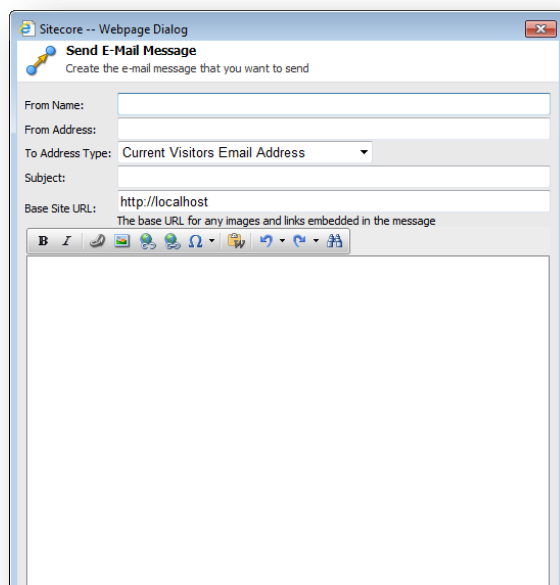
Sitecore -- Webpage Dialog

Send E-Mail Message
Create the e-mail message that you want to send

From Name:
From Address:
To Address Type: Current Visitors Email Address
Subject:
Base Site URL: http://localhost
The base URL for any images and links embedded in the message

B I Ω